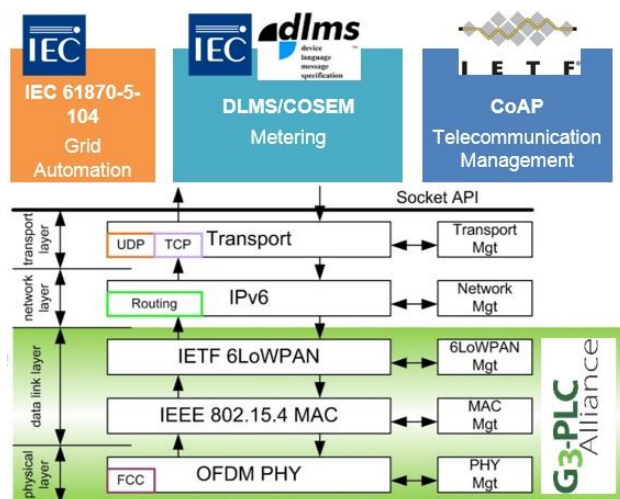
IEC

IEC 61870-5-104
Grid Automation

IEC

dlms
device language message specification

DLMS/COSEM
Metering

IETF

CoAP
Telecommunication Management

Socket API

transport layer

UDP TCP Transport

Transport Mgt

network layer

Routing IPv6

Network Mgt

data link layer

IETF 6LoWPAN

6LoWPAN Mgt

IEEE 802.15.4 MAC

MAC Mgt

physical layer

FCC OFDM PHY

PHY Mgt

G3-PLC Alliance